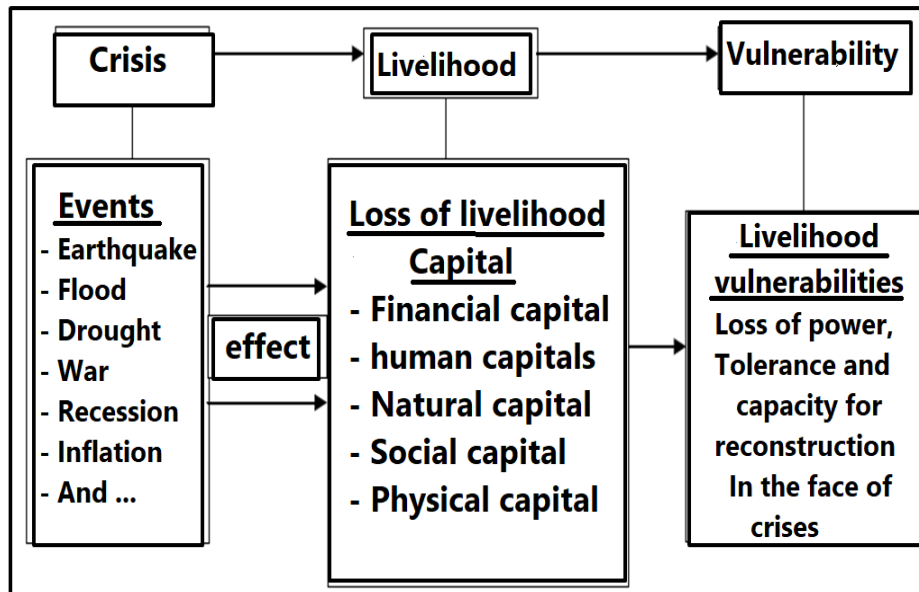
Crisis

Livelihood

Vulnerability

Events
- Earthquake
- Flood
- Drought
- War
- Recession
- Inflation
- And ...

effect

Loss of livelihood Capital
- Financial capital
- human capitals
- Natural capital
- Social capital
- Physical capital

Livelihood vulnerabilities
Loss of power, Tolerance and capacity for reconstruction In the face of crises